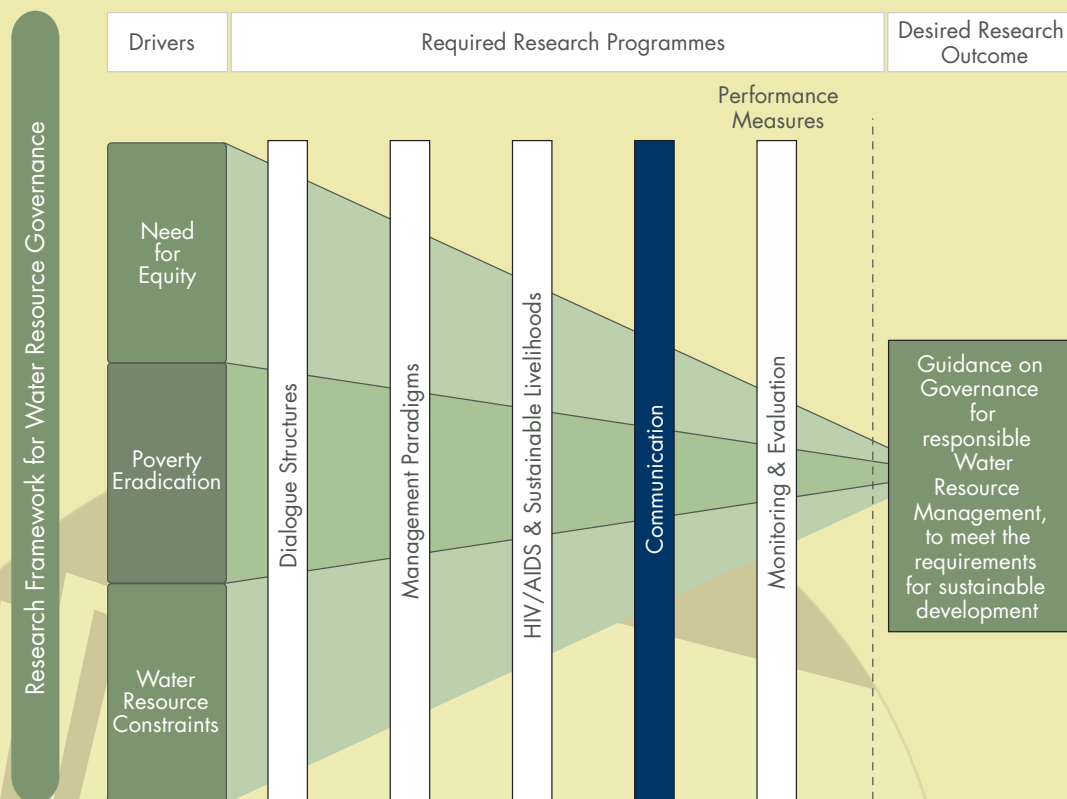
Research Framework for Water Resource Governance

Drivers

Required Research Programmes

Desired Research Outcome

Performance Measures

Need for Equity

Poverty Eradication

Water Resource Constraints

Dialogue Structures

Management Paradigms

HIV/AIDS & Sustainable Livelihoods

Communication

Monitoring & Evaluation

Guidance on Governance for responsible Water Resource Management, to meet the requirements for sustainable development